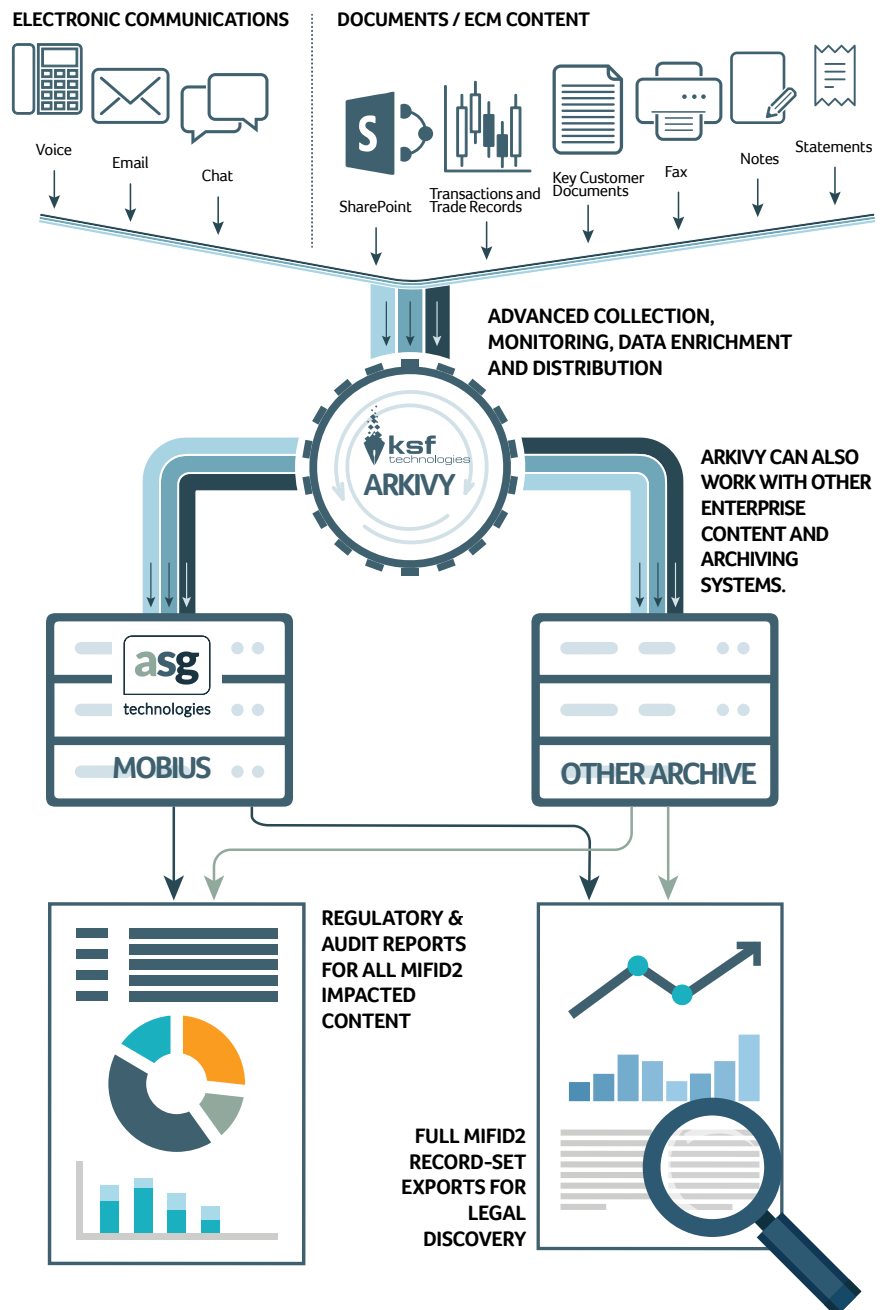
ELECTRONIC COMMUNICATIONS

Voice

Email

Chat

DOCUMENTS / ECM CONTENT

SharePoint

Transactions and Trade Records

Key Customer Documents

Fax

Notes

Statements

ADVANCED COLLECTION, MONITORING, DATA ENRICHMENT AND DISTRIBUTION

ksf technologies

ARKIVY

ARKIVY CAN ALSO WORK WITH OTHER ENTERPRISE CONTENT AND ARCHIVING SYSTEMS.

asg technologies

MOBIUS

OTHER ARCHIVE

REGULATORY & AUDIT REPORTS FOR ALL MIFID2 IMPACTED CONTENT

FULL MIFID2 RECORD-SET EXPORTS FOR LEGAL DISCOVERY